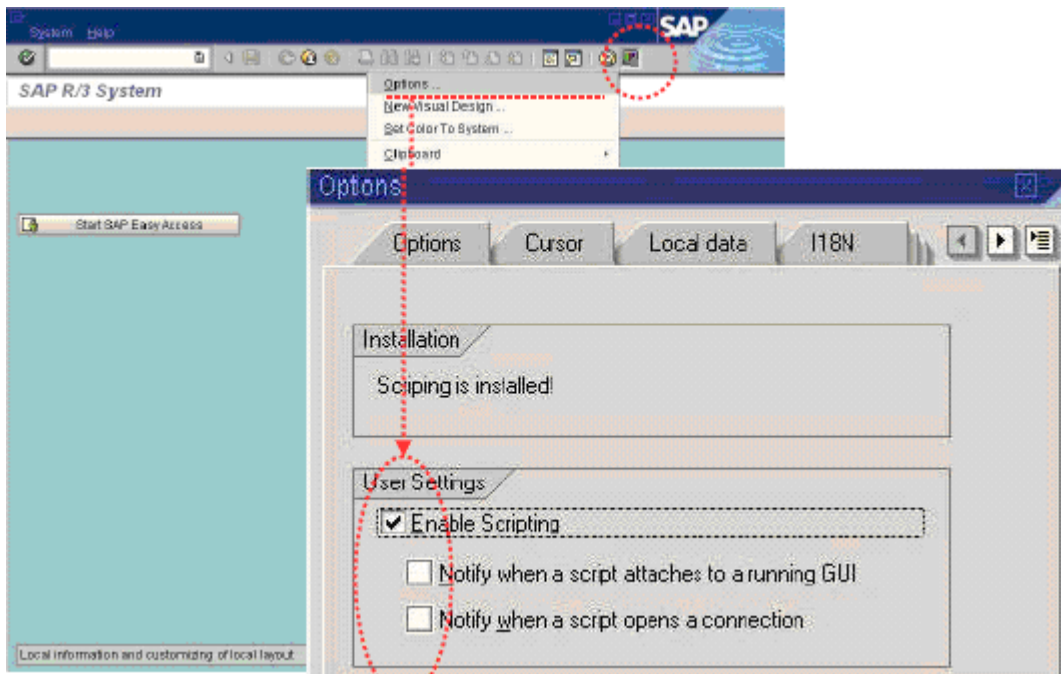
System Help

SAP

SAP R/3 System

Options ...
New Visual Design ...
Set Color To System ...
Clipboard

Start SAP Easy Access

Options

Options
Cursor
Local data
I18N

Installation

Scriping is installed!

User Settings

Enable Scripting

Notify when a script attaches to a running GUI

Notify when a script opens a connection

Local information and customizing of local layout